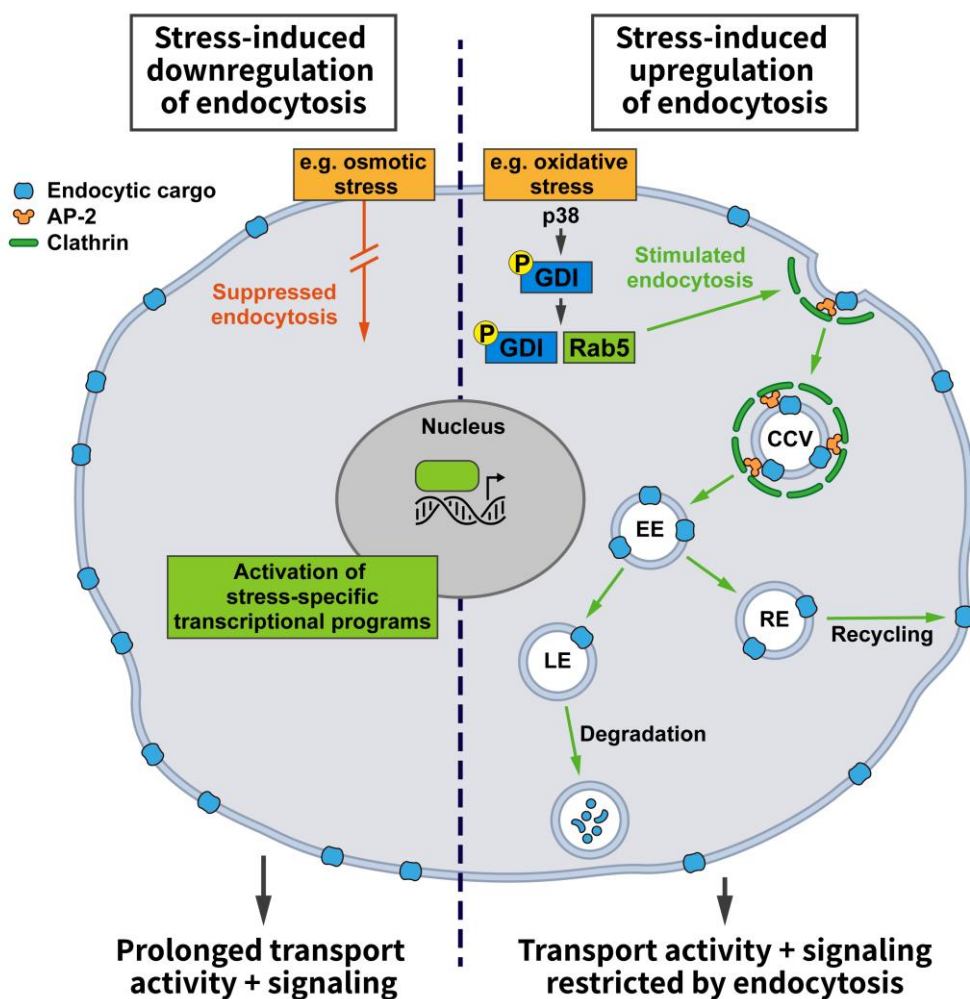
Stress-induced downregulation of endocytosis

Stress-induced upregulation of endocytosis

Endocytic cargo
AP-2
Clathrin

e.g. osmotic stress

Suppressed endocytosis

e.g. oxidative stress

p38

P GDI

P GDI Rab5

Stimulated endocytosis

Nucleus

CCV

EE

Activation of stress-specific transcriptional programs

RE

Recycling

LE

Degradation

Prolonged transport activity + signaling

Transport activity + signaling restricted by endocytosis